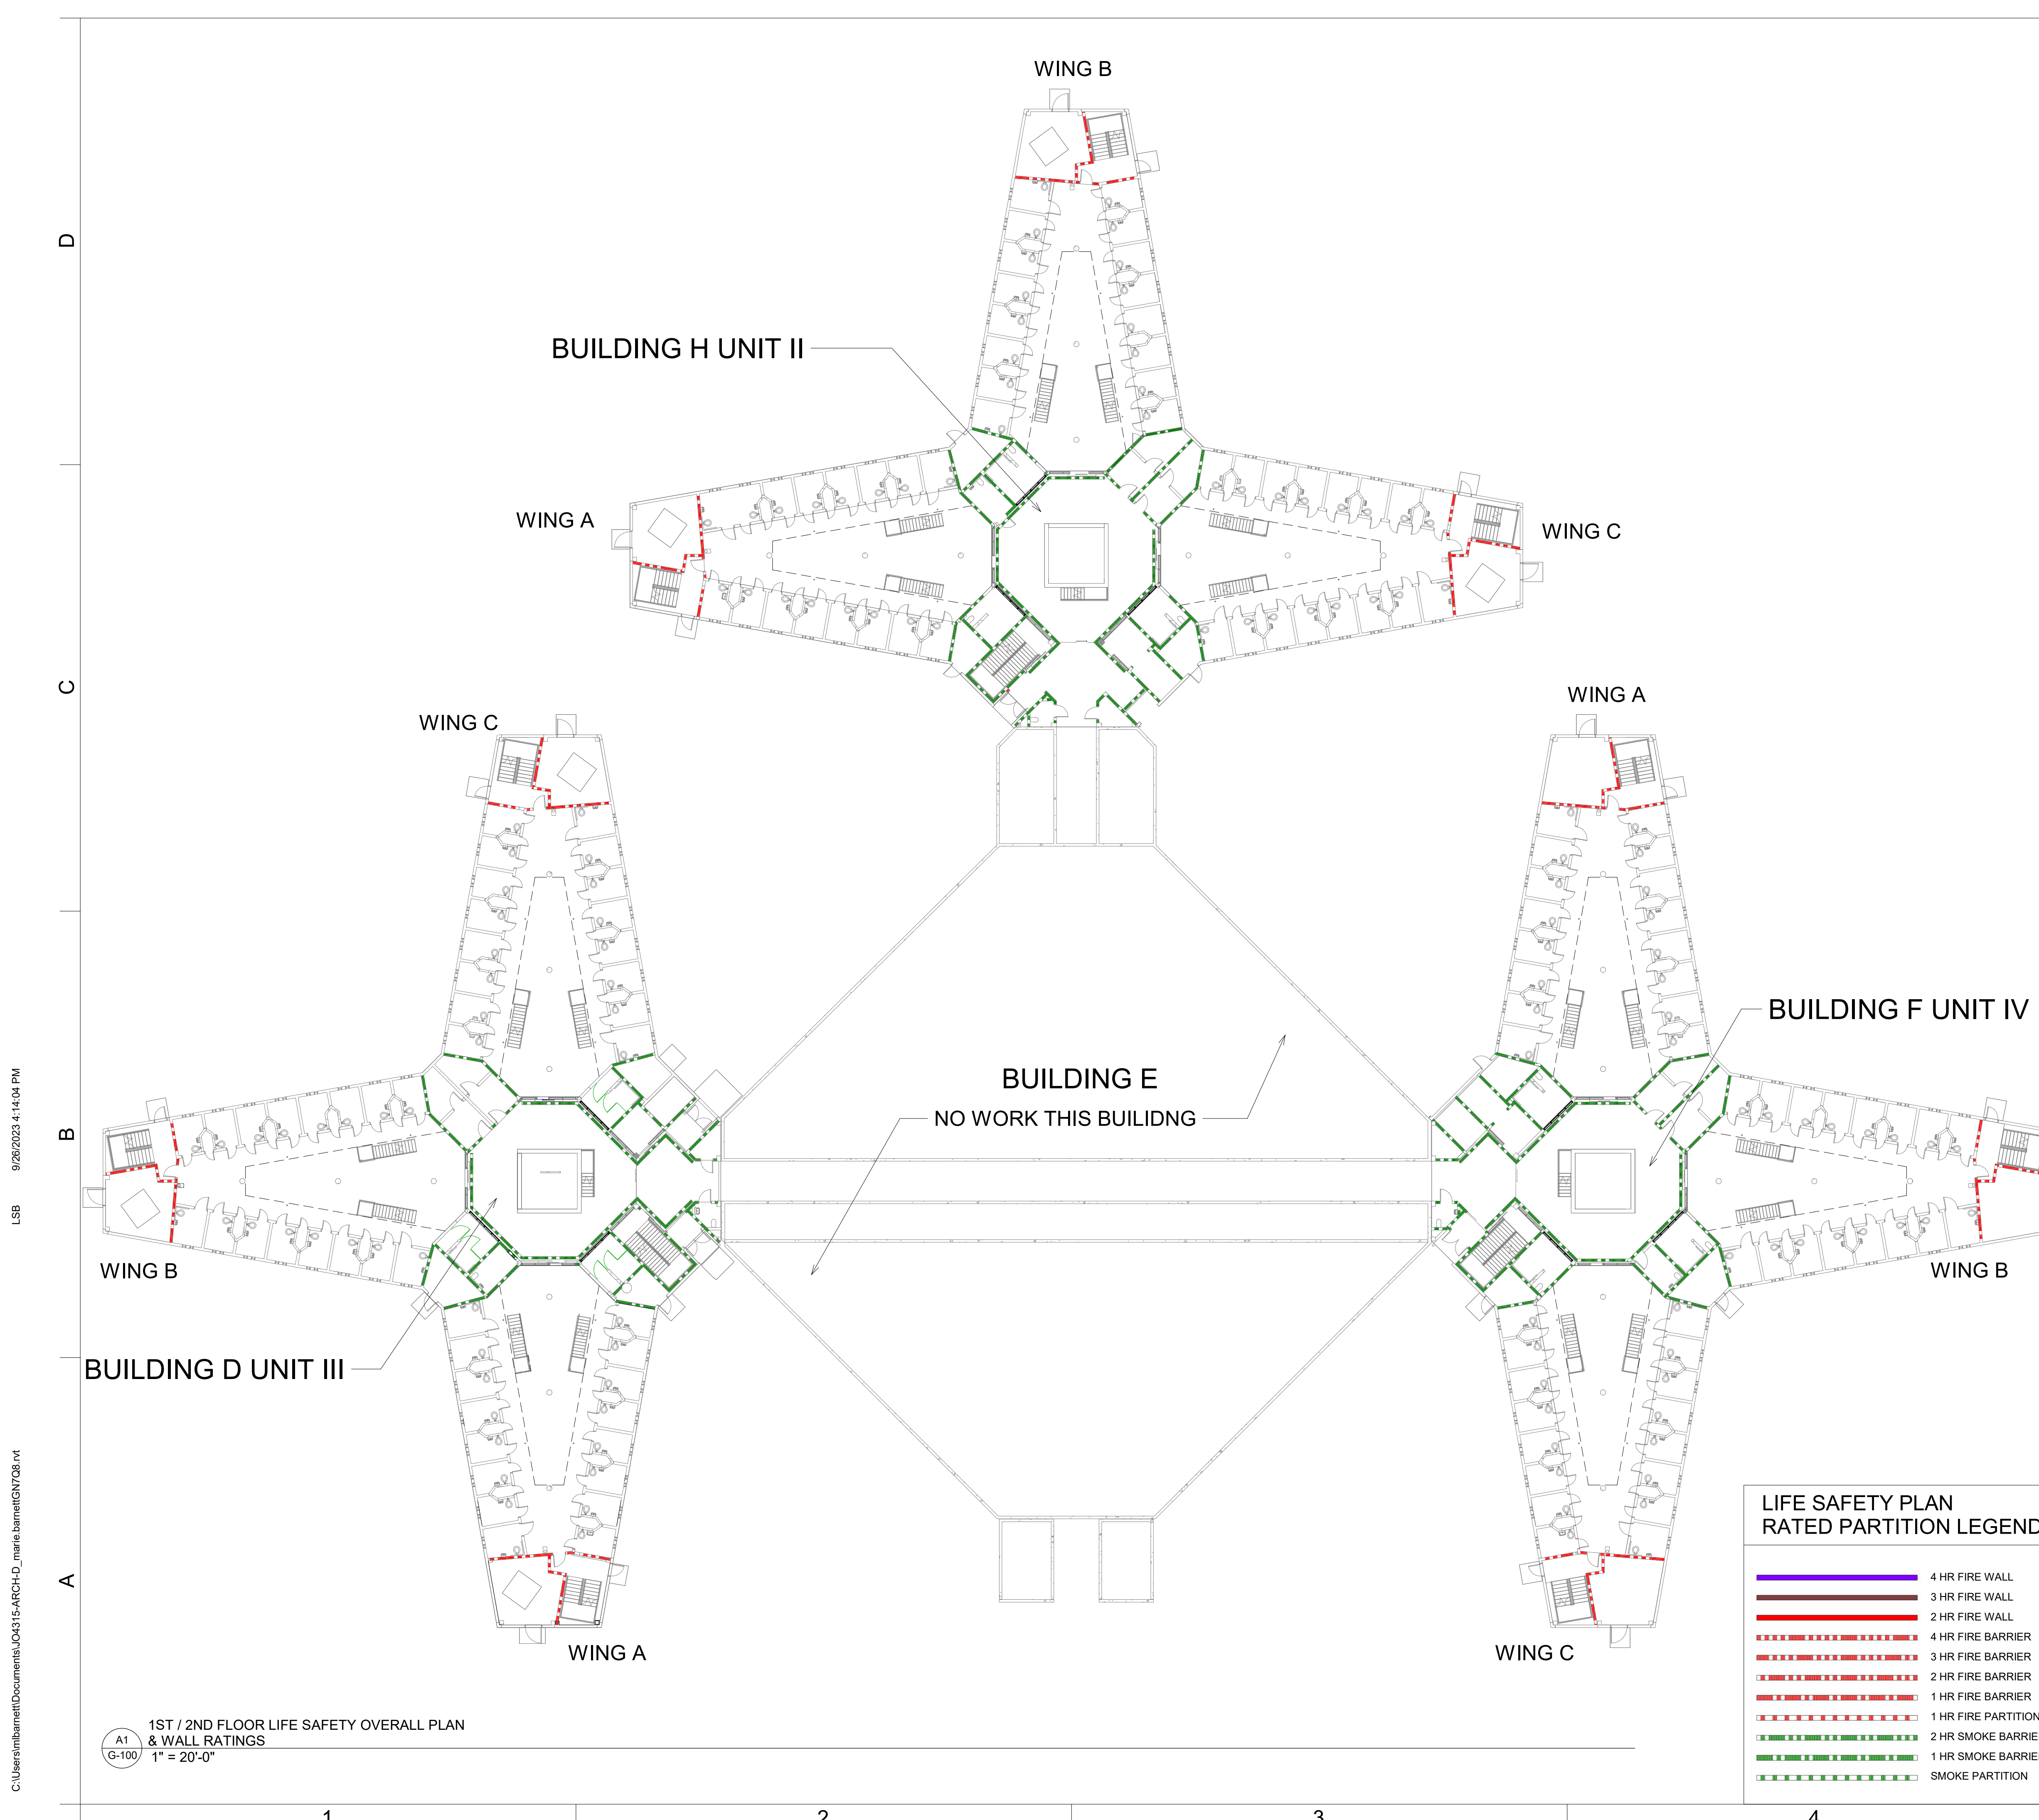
WING B

BUILDING H UNIT II

WING A

WING C

WING C

WING A

BUILDING F UNIT IV

BUILDING E
NO WORK THIS BUILIDNG

WING B

WING B

BUILDING D UNIT III

WING A

WING C

LIFE SAFETY PLAN
RATED PARTITION LEGEND

4 HR FIRE WALL
3 HR FIRE WALL
2 HR FIRE WALL
4 HR FIRE BARRIER
3 HR FIRE BARRIER
2 HR FIRE BARRIER
1 HR FIRE BARRIER
1 HR FIRE PARTITION
2 HR SMOKE BARRIE
1 HR SMOKE BARRIE
SMOKE PARTITION

A1
G-100
1ST / 2ND FLOOR LIFE SAFETY OVERALL PLAN & WALL RATINGS
1" = 20'-0"

D
C
B
A

1
2
3
4

9/26/2023 4:14:04 PM
LSB
C:\Users\mlbarnett\Documents\JO4315-ARCH-D_marie.barnettGN7Q8.rvt